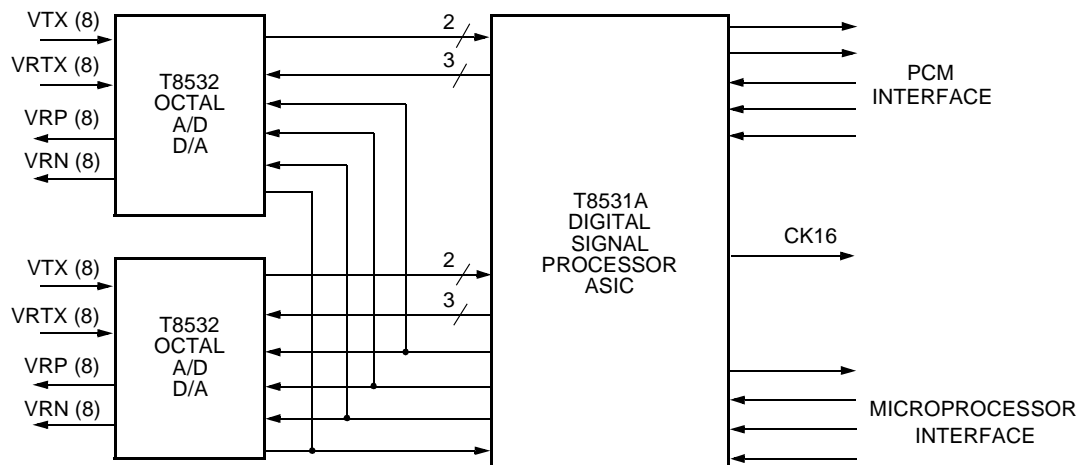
VTX (8)
VRTX (8)
VRP (8)
VRN (8)
T8532
OCTAL
A/D
D/A

2
3

VTX (8)
VRTX (8)
VRP (8)
VRN (8)
T8532
OCTAL
A/D
D/A

2
3

T8531A
DIGITAL
SIGNAL
PROCESSOR
ASIC

PCM
INTERFACE

CK16

MICROPROCESSOR
INTERFACE